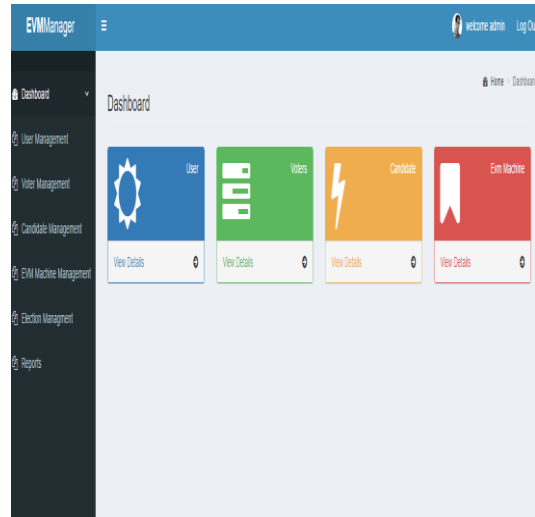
EVMManager
≡
welcome admin Log Ou

Dashboard
User Management
Voter Management
Candidate Management
EVM Machine Management
Election Managment
Reports

Home > Dashboa

Dashboard

User
View Details

Voters
View Details

Candidate
View Details

Evm Machine
View Details